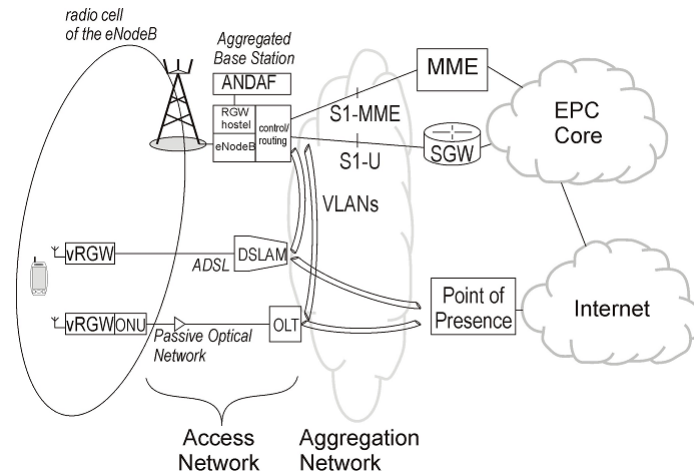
radio cell of the eNodeB

Aggregated Base Station

ANDAF

RGW hostel

eNodeB

control/ routing

MME

S1-MME

S1-U

SGW

EPC Core

VLANs

vRGW

DSLAM

ADSL

vRGW

ONU

OLT

Passive Optical Network

Point of Presence

Internet

Access Network

Aggregation Network